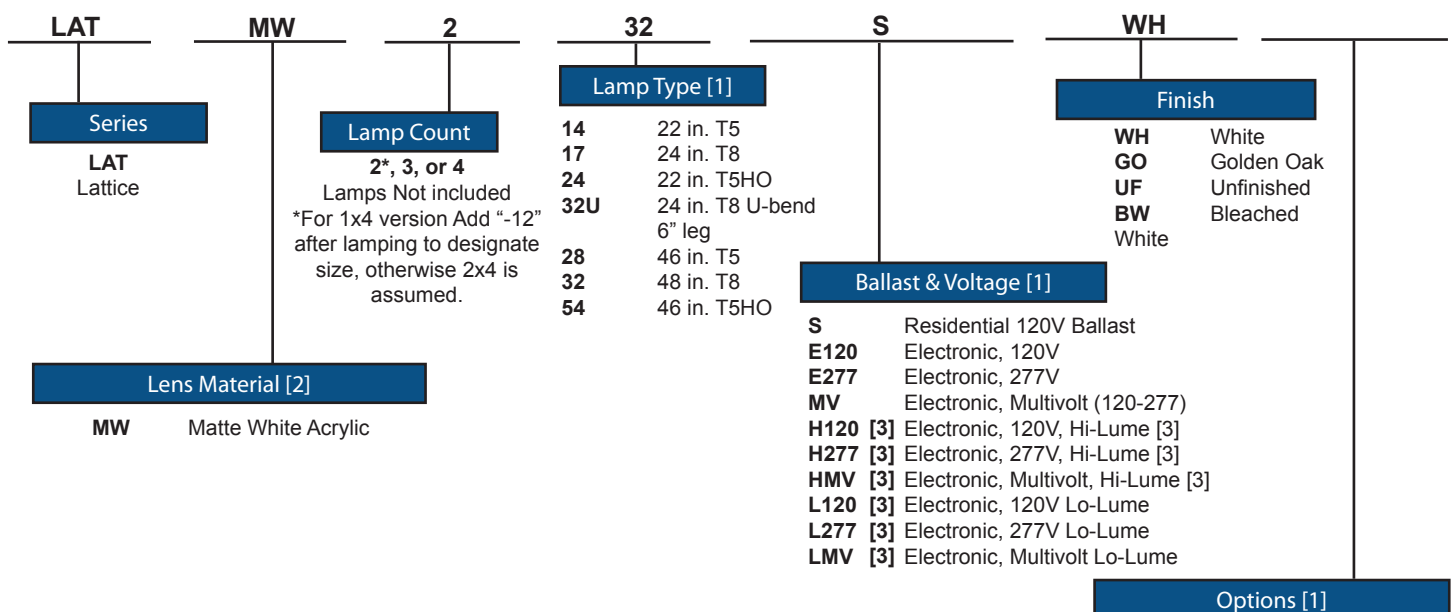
LAT MW 2 32 S WH

Series
LAT
Lattice

Lamp Count
2*, 3, or 4
Lamps Not included
*For 1x4 version Add "-12" after lamping to designate size, otherwise 2x4 is assumed.

Lamp Type [1]

| | |
|---|---|
| 14 | 22 in. T5 |
| 17 | 24 in. T8 |
| 24 | 22 in. T5HO |
| 32U | 24 in. T8 U-bend 6" leg |
| 28 | 46 in. T5 |
| 32 | 48 in. T8 |
| 54 | 46 in. T5HO |

Finish

| | |
|---|---|
| WH | White |
| GO | Golden Oak |
| UF | Unfinished |
| BW | Bleached White |

Ballast & Voltage [1]

| | |
|---|---|
| S | Residential 120V Ballast |
| E120 | Electronic, 120V |
| E277 | Electronic, 277V |
| MV | Electronic, Multivolt (120-277) |
| H120 [3] | Electronic, 120V, Hi-Lume [3] |
| H277 [3] | Electronic, 277V, Hi-Lume [3] |
| HMV [3] | Electronic, Multivolt, Hi-Lume [3] |
| L120 [3] | Electronic, 120V Lo-Lume |
| L277 [3] | Electronic, 277V Lo-Lume |
| LMV [3] | Electronic, Multivolt Lo-Lume |

Lens Material [2]
MW Matte White Acrylic

Options [1]